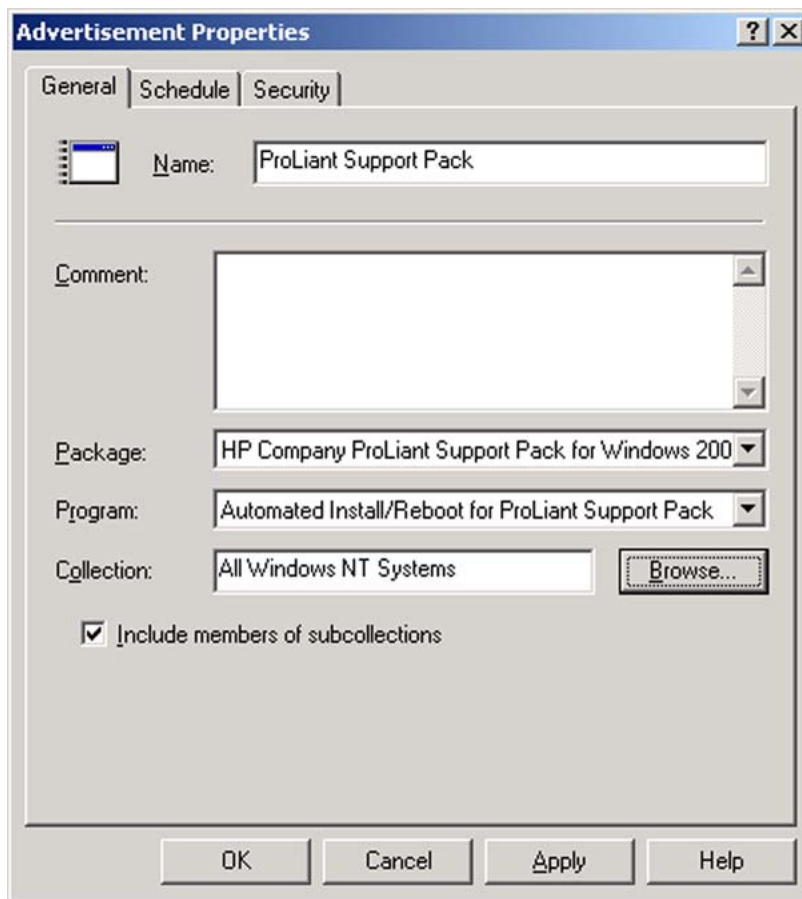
Advertisement Properties

? X

General | Schedule | Security

Name: ProLiant Support Pack

Comment:

Package: HP Company ProLiant Support Pack for Windows 200

Program: Automated Install/Reboot for ProLiant Support Pack

Collection: All Windows NT Systems

Browse...

☑ Include members of subcollections

OK | Cancel | Apply | Help